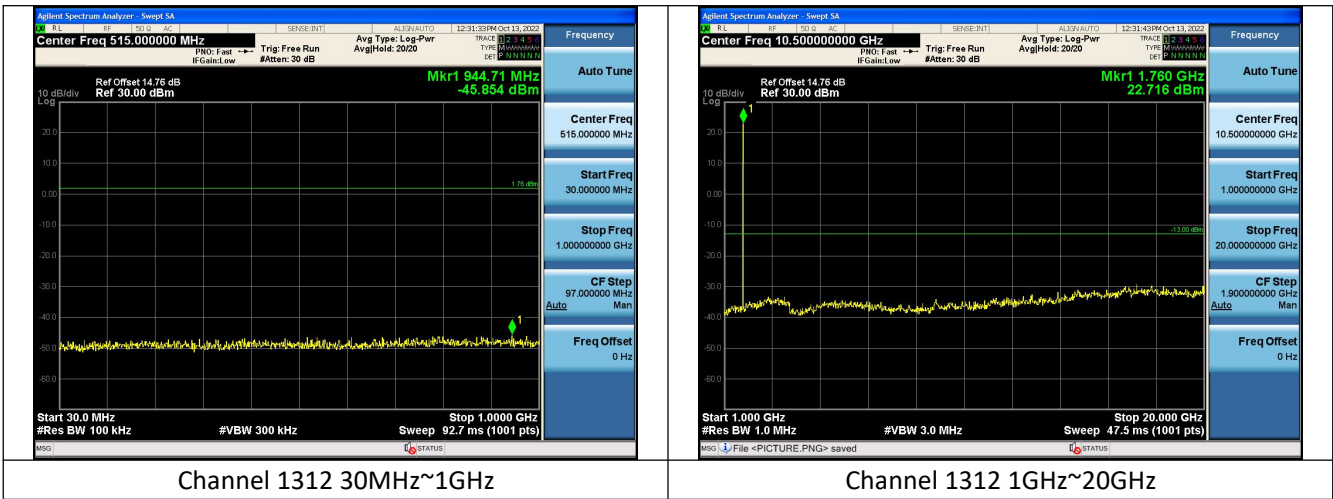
Agilent Spectrum Analyzer - Swept SA

RL RF 50 Ω AC SENSE:INT ALIGN AUTO 12:31:33PM Oct 13, 2022

Center Freq 515.000000 MHz

PNO: Fast IFGain:Low Trig: Free Run #Atten: 30 dB Avg Type: Log-Pwr Avg|Hold: 20/20

TRACE 1 2 3 4 5 6 TYPE M DET P N N N N N

Frequency

Ref Offset 14.76 dB 10 dB/div Ref 30.00 dBm Log

Mkr1 944.71 MHz -45.854 dBm

20.0 10.0 0.00 -10.0 -20.0 -30.0 -40.0 -50.0 -60.0

1.76 dBm

1

Start 30.0 MHz #Res BW 100 kHz #VBW 300 kHz Stop 1.0000 GHz Sweep 92.7 ms (1001 pts)

MSG STATUS

Auto Tune

Center Freq 515.000000 MHz

Start Freq 30.000000 MHz

Stop Freq 1.000000000 GHz

CF Step 97.000000 MHz Auto Man

Freq Offset 0 Hz

Channel 1312 30MHz~1GHz

Agilent Spectrum Analyzer - Swept SA

RL RF 50 Ω AC SENSE:INT ALIGN AUTO 12:31:43PM Oct 13, 2022

Center Freq 10.500000000 GHz

PNO: Fast IFGain:Low Trig: Free Run #Atten: 30 dB Avg Type: Log-Pwr Avg|Hold: 20/20

TRACE 1 2 3 4 5 6 TYPE M DET P N N N N N

Frequency

Ref Offset 14.76 dB 10 dB/div Ref 30.00 dBm Log

Mkr1 1.760 GHz 22.716 dBm

1

20.0 10.0 0.00 -10.0 -20.0 -30.0 -40.0 -50.0 -60.0

-13.00 dBm

Start 1.000 GHz #Res BW 1.0 MHz #VBW 3.0 MHz Stop 20.000 GHz Sweep 47.5 ms (1001 pts)

MSG File <PICTURE.PNG> saved STATUS

Auto Tune

Center Freq 10.500000000 GHz

Start Freq 1.000000000 GHz

Stop Freq 20.000000000 GHz

CF Step 1.900000000 GHz Auto Man

Freq Offset 0 Hz

Channel 1312 1GHz~20GHz